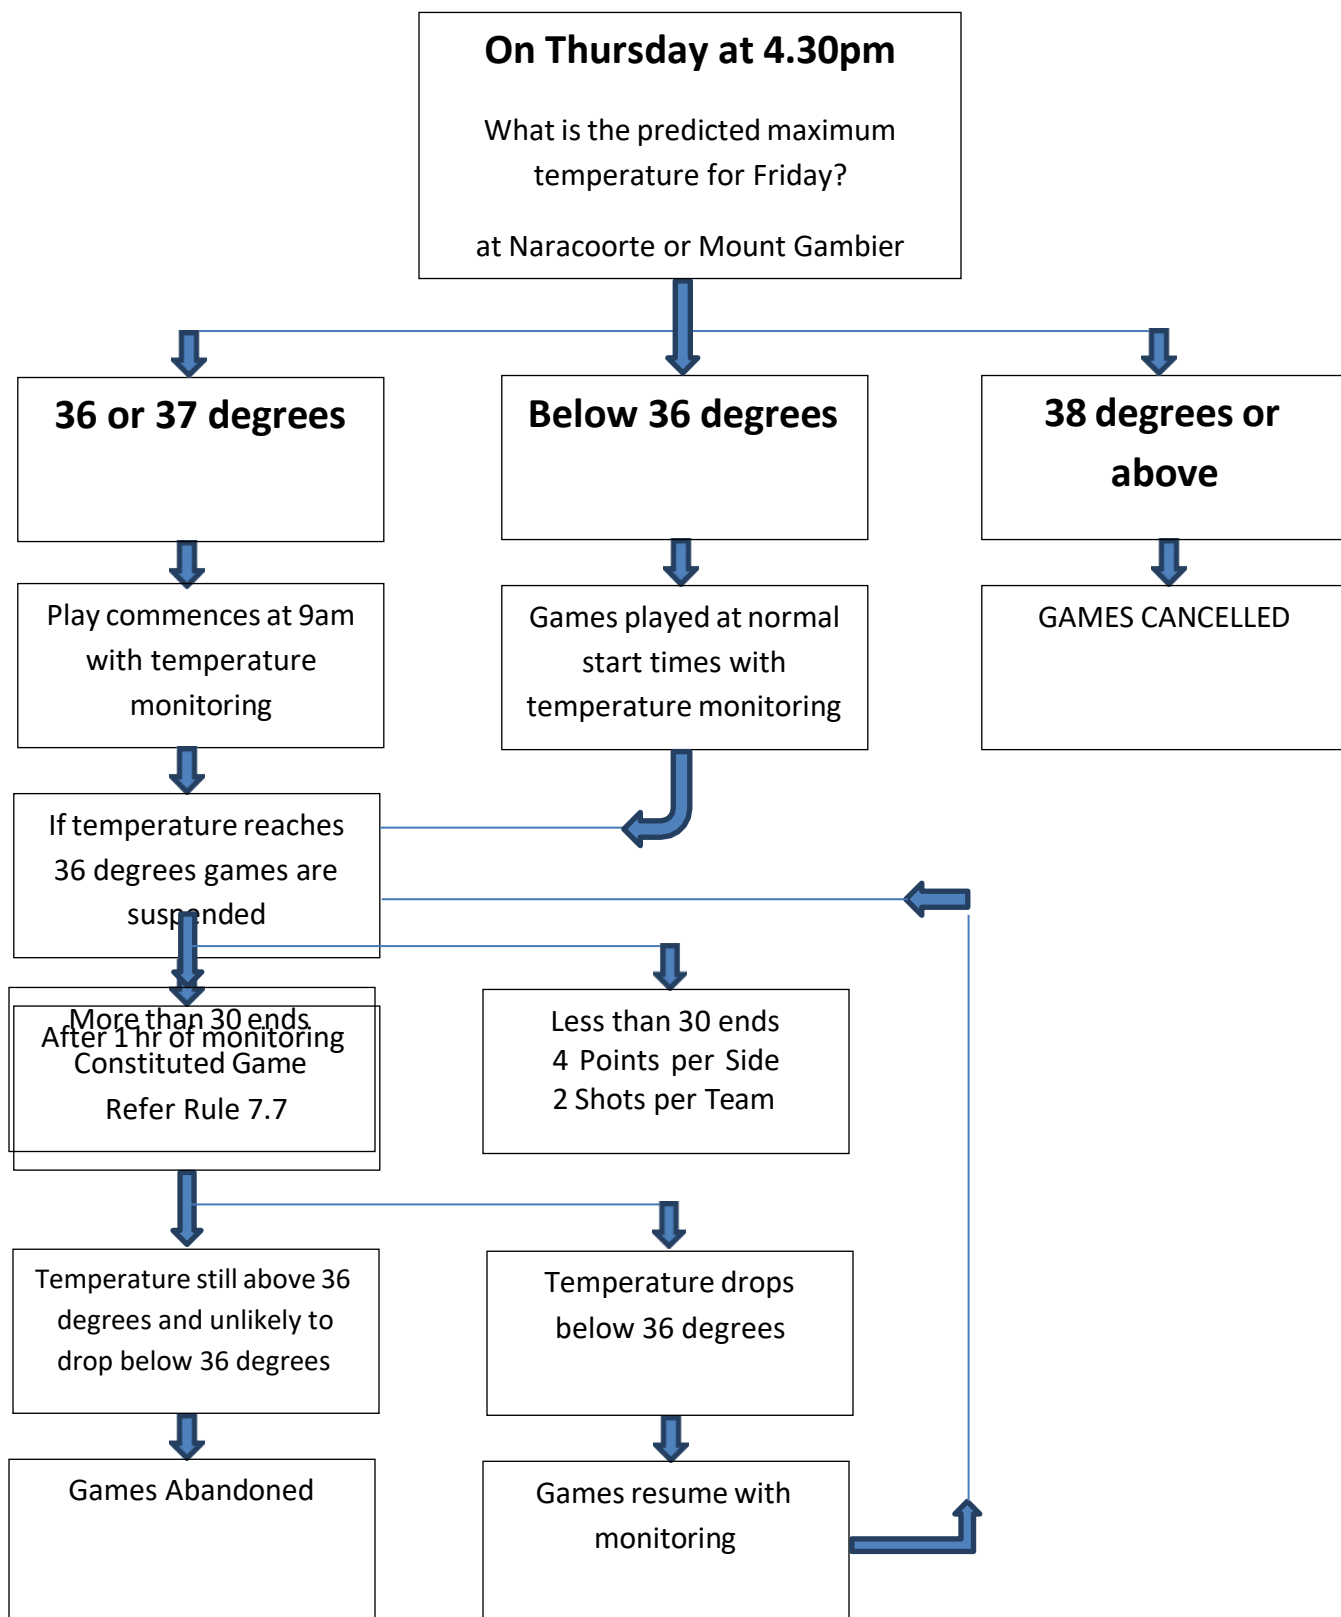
On Thursday at 4.30pm

What is the predicted maximum temperature for Friday?

at Naracoorte or Mount Gambier

36 or 37 degrees

Below 36 degrees

38 degrees or above

Play commences at 9am with temperature monitoring

Games played at normal start times with temperature monitoring

GAMES CANCELLED

If temperature reaches 36 degrees games are suspended

More than 30 ends
After 1 hr of monitoring
Constituted Game
Refer Rule 7.7

Less than 30 ends
4 Points per Side
2 Shots per Team

Temperature still above 36 degrees and unlikely to drop below 36 degrees

Temperature drops below 36 degrees

Games Abandoned

Games resume with monitoring